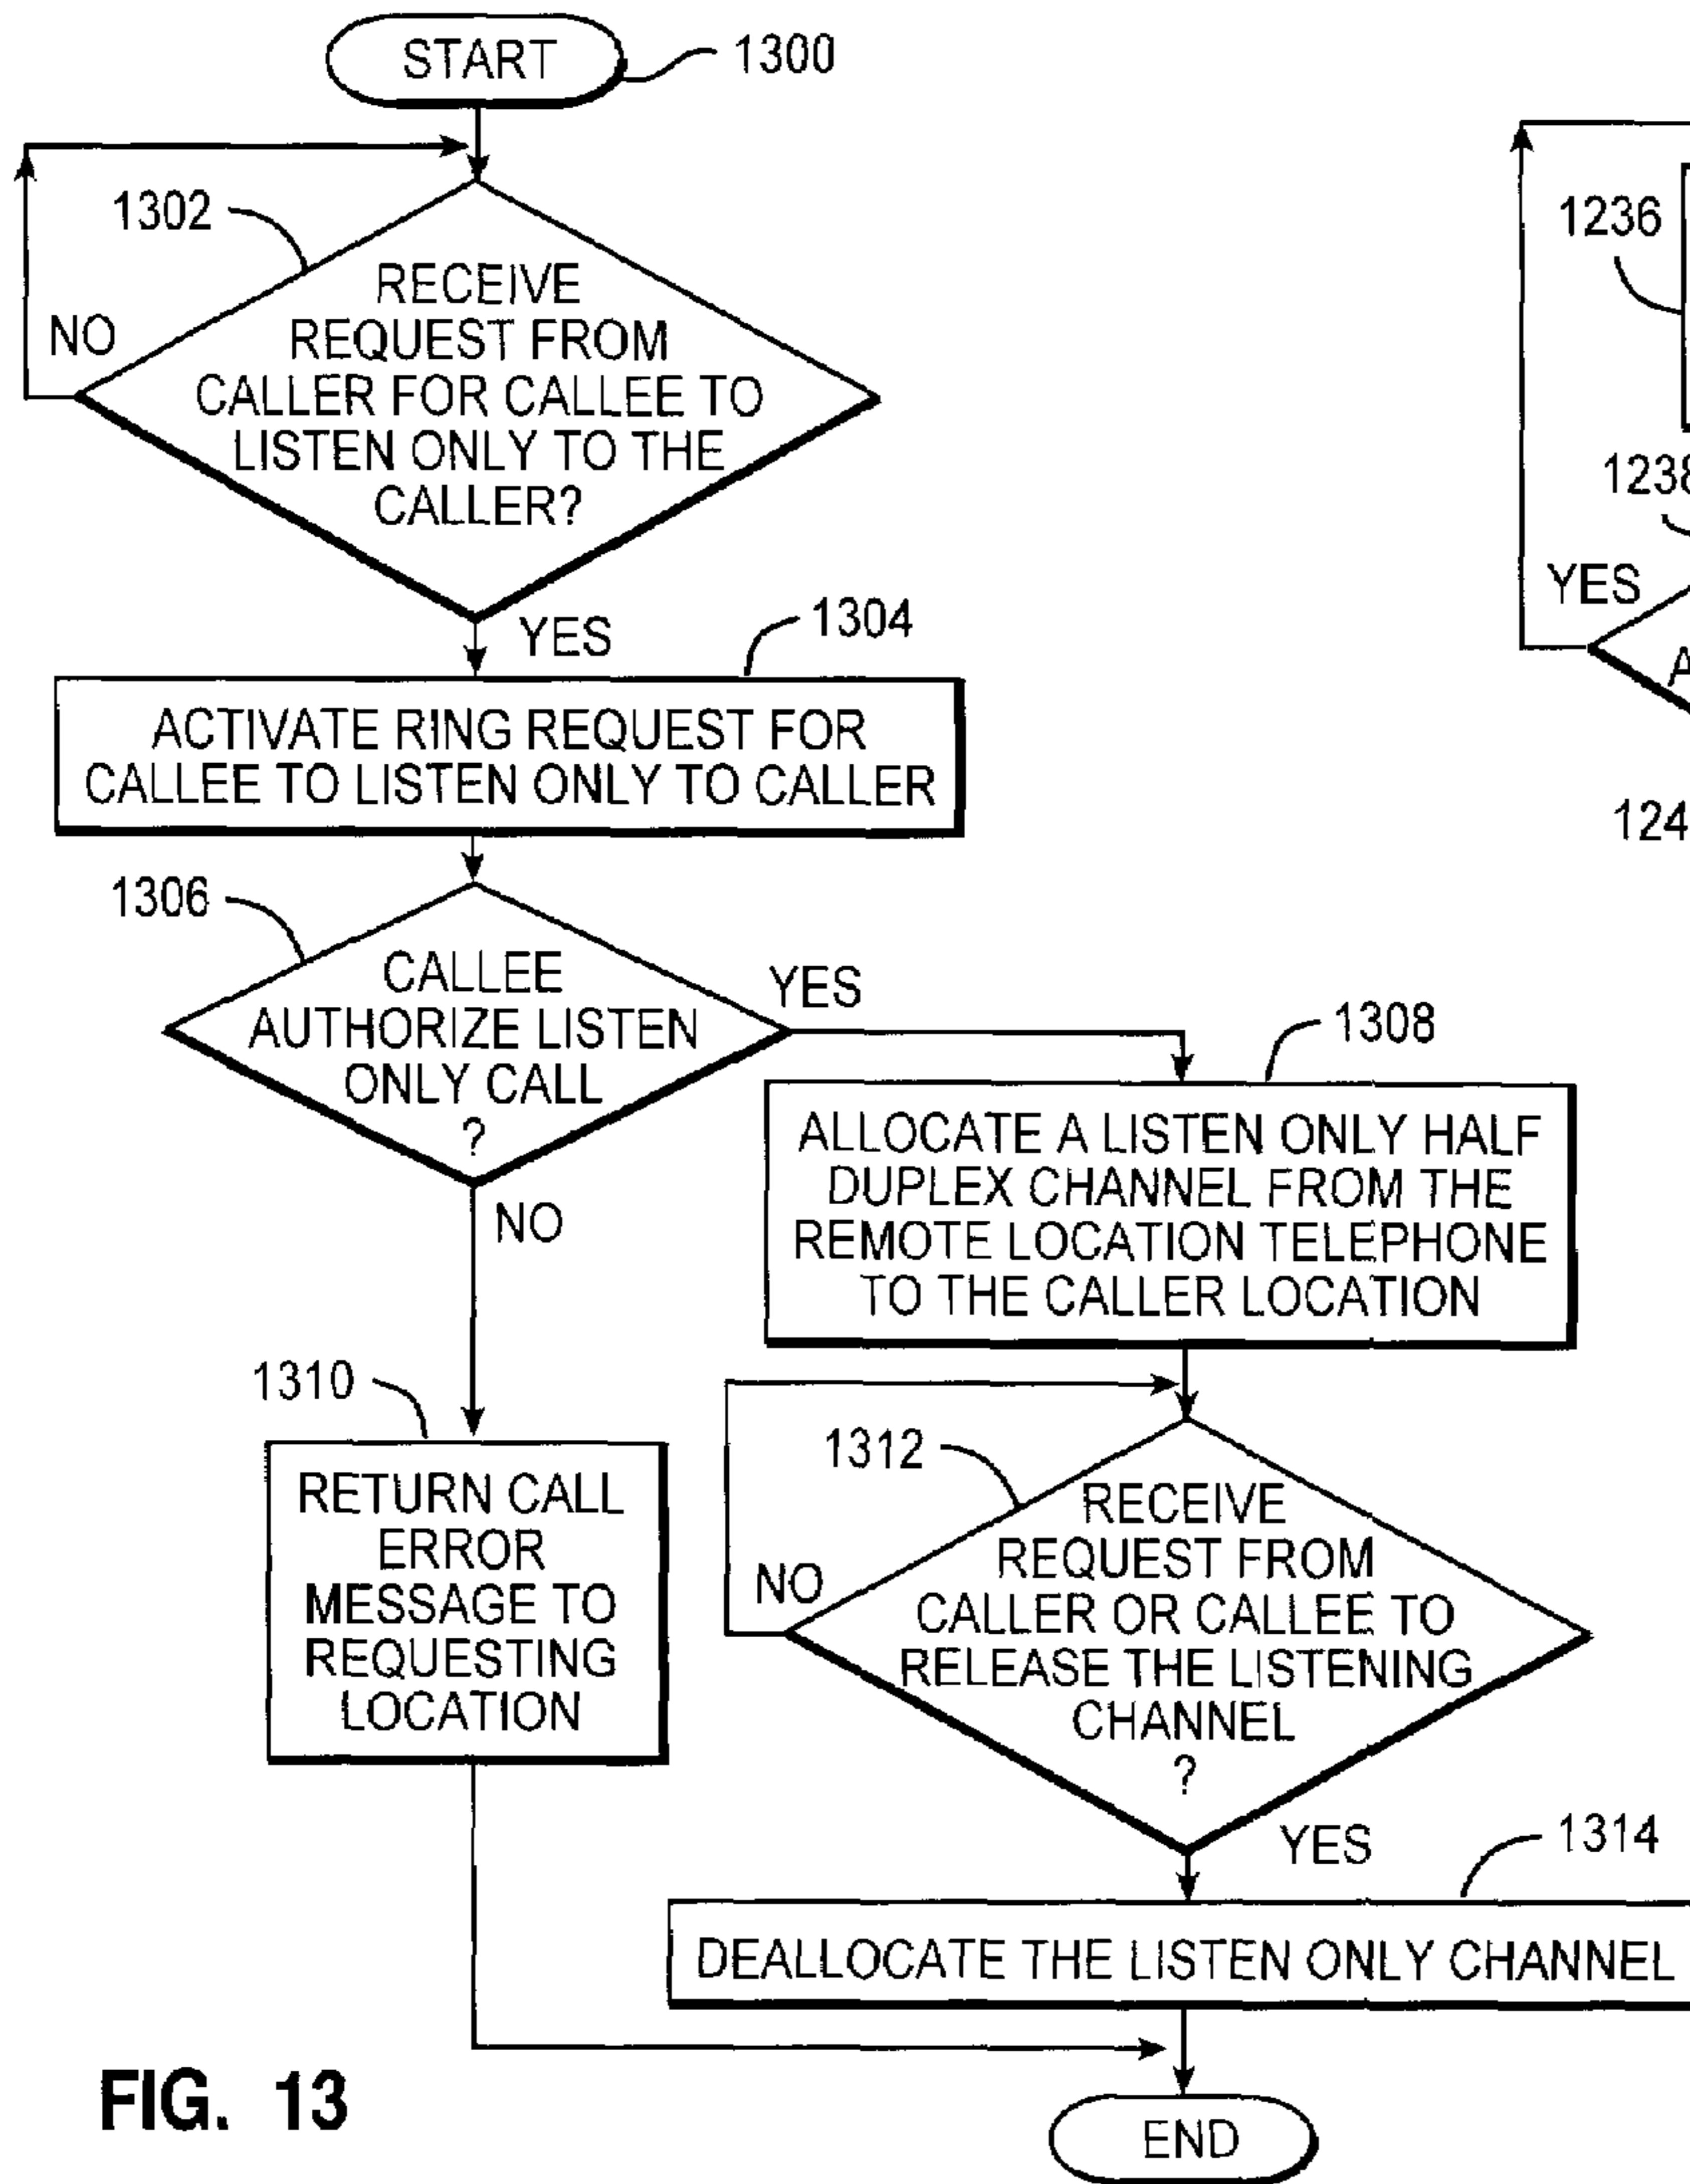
START 1300

1302
RECEIVE REQUEST FROM CALLER FOR CALLEE TO LISTEN ONLY TO THE CALLER?
NO
YES

1304
ACTIVATE RING REQUEST FOR CALLEE TO LISTEN ONLY TO CALLER

1306
CALLEE AUTHORIZE LISTEN ONLY CALL ?
YES
NO

1308
ALLOCATE A LISTEN ONLY HALF DUPLEX CHANNEL FROM THE REMOTE LOCATION TELEPHONE TO THE CALLER LOCATION

1310
RETURN CALL ERROR MESSAGE TO REQUESTING LOCATION

1312
RECEIVE REQUEST FROM CALLER OR CALLEE TO RELEASE THE LISTENING CHANNEL ?
NO
YES

1314
DEALLOCATE THE LISTEN ONLY CHANNEL

END

FIG. 13

1236
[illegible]
1238
YES
A
124